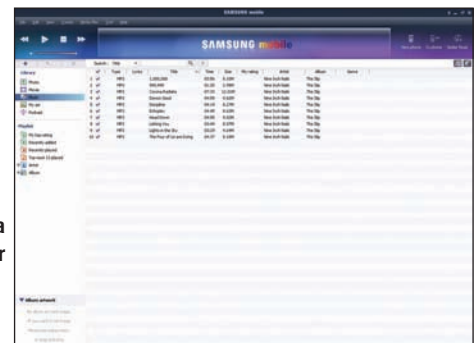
SAMSUNG mobile

SAMSUNG mobile

Library

Playlist

Album artwork

| # | Type | Lyrics | Title | Time | Size | My rating | Artist | Album | Genre |
|---|---|---|---|---|---|---|---|---|---|
| 1 | | MP3 | | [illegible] | | | | The Sky | |
| 2 | | MP3 | | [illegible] | | | | The Sky | |
| 3 | | MP3 | | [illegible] | | | | The Sky | |
| 4 | | MP3 | | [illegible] | | | | The Sky | |
| 5 | | MP3 | | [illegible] | | | | The Sky | |
| 6 | | MP3 | | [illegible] | | | | The Sky | |
| 7 | | MP3 | | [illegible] | | | | The Sky | |
| 8 | | MP3 | | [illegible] | | | | The Sky | |
| 9 | | MP3 | | Lights in the Sky | | | | The Sky | |
| 10 | | MP3 | | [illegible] | | | | The Sky | |

a
r